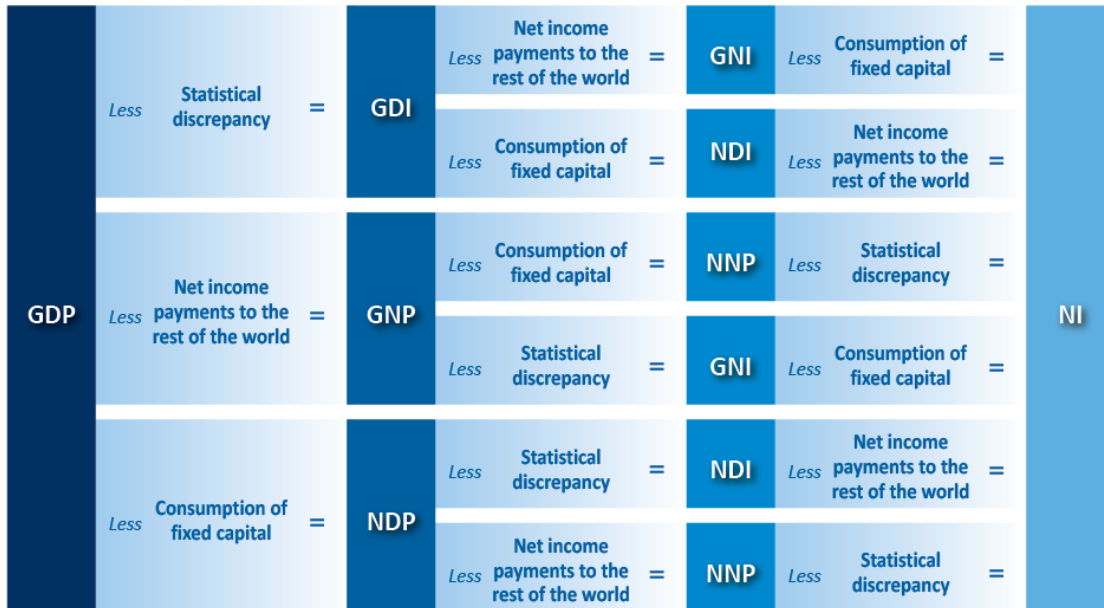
GDP

Less Statistical discrepancy = GDI

Less Net income payments to the rest of the world = GNI Less Consumption of fixed capital =

Less Consumption of fixed capital = NDI Less Net income payments to the rest of the world =

Less Net income payments to the rest of the world = GNP

Less Consumption of fixed capital = NNP Less Statistical discrepancy =

Less Statistical discrepancy = GNI Less Consumption of fixed capital =

Less Consumption of fixed capital = NDP

Less Statistical discrepancy = NDI Less Net income payments to the rest of the world =

Less Net income payments to the rest of the world = NNP Less Statistical discrepancy =

NI